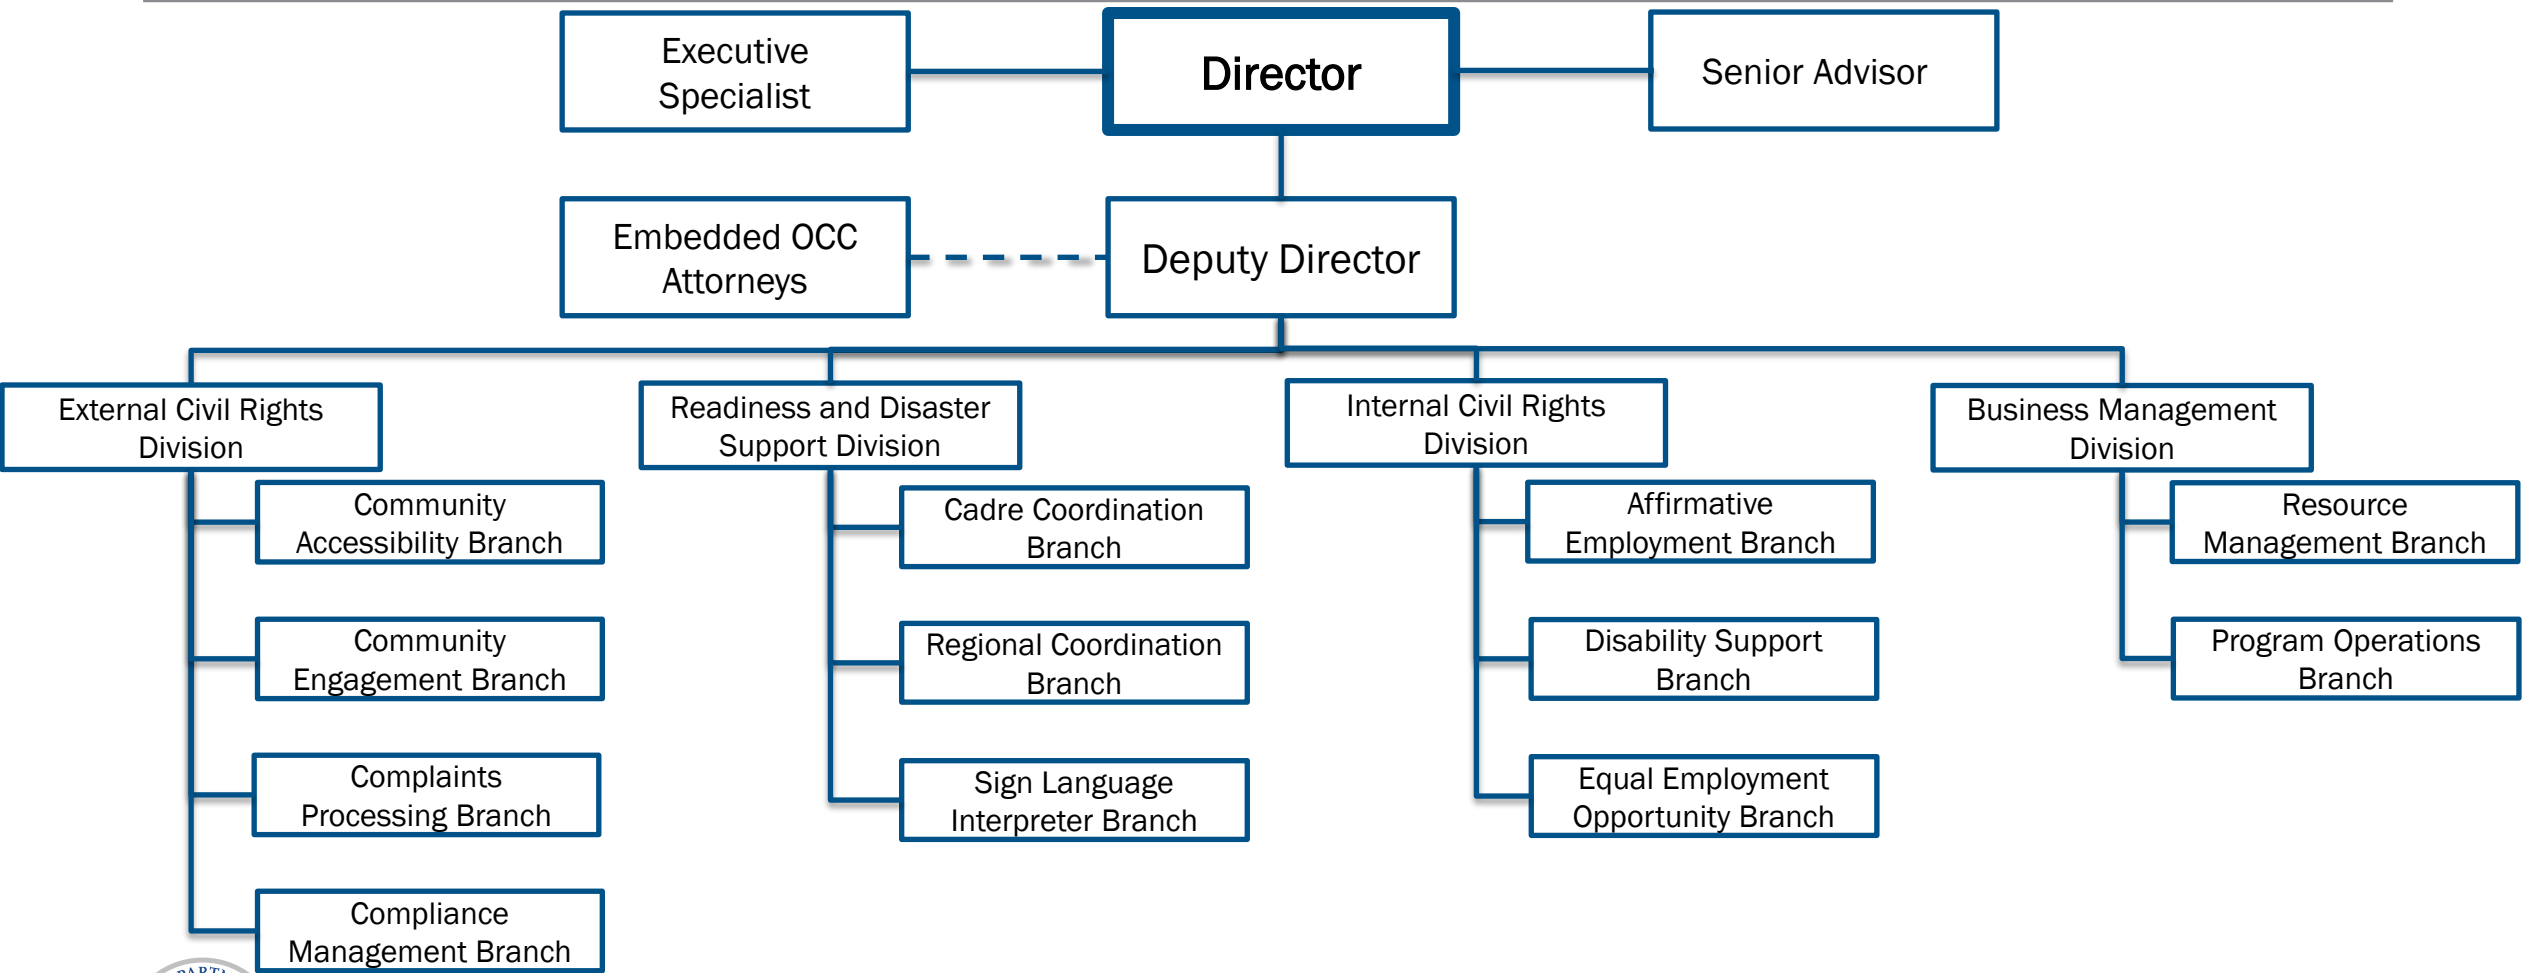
Executive Specialist

Director

Senior Advisor

Embedded OCC Attorneys

Deputy Director

External Civil Rights Division

Community Accessibility Branch

Community Engagement Branch

Complaints Processing Branch

Compliance Management Branch

Readiness and Disaster Support Division

Cadre Coordination Branch

Regional Coordination Branch

Sign Language Interpreter Branch

Internal Civil Rights Division

Affirmative Employment Branch

Disability Support Branch

Equal Employment Opportunity Branch

Business Management Division

Resource Management Branch

Program Operations Branch